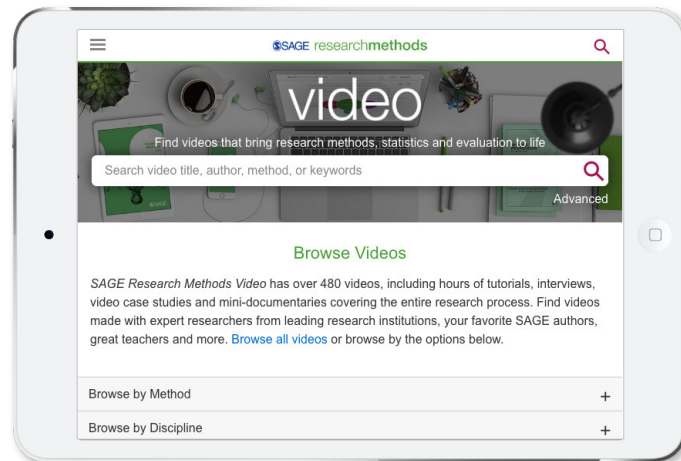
SSAGE researchmethods

video

Find videos that bring research methods, statistics and evaluation to life

Search video title, author, method, or keywords

Advanced

Browse Videos

SAGE Research Methods Video has over 480 videos, including hours of tutorials, interviews, video case studies and mini-documentaries covering the entire research process. Find videos made with expert researchers from leading research institutions, your favorite SAGE authors, great teachers and more. Browse all videos or browse by the options below.

Browse by Method +

Browse by Discipline +